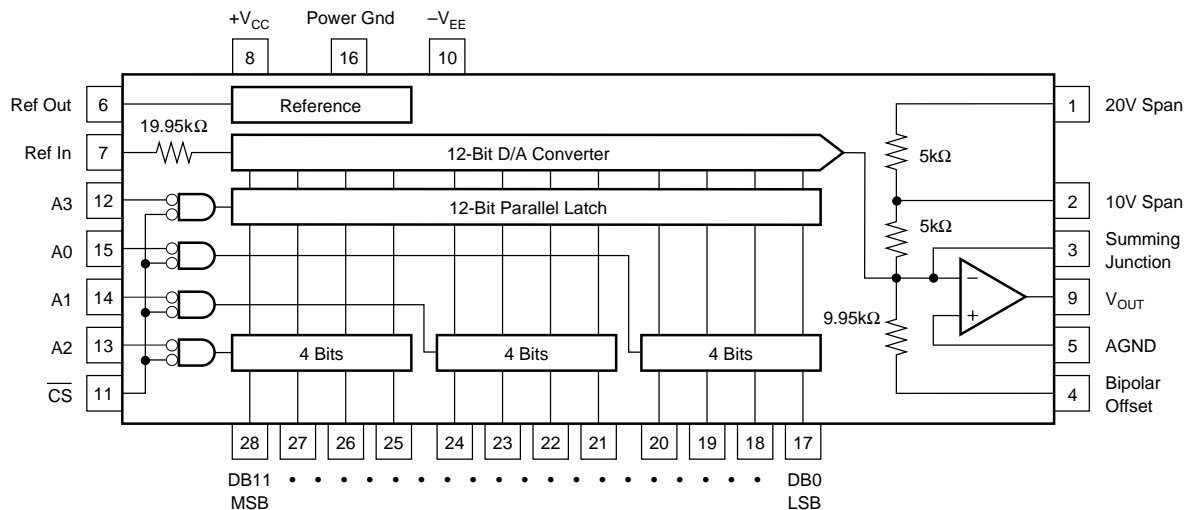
$+V_{CC}$ Power Gnd $-V_{EE}$

8 16 10

Ref Out 6

Reference

1 20V Span

19.95kΩ

Ref In 7

12-Bit D/A Converter

5kΩ

A3 12

12-Bit Parallel Latch

2 10V Span

5kΩ

A0 15

3 Summing Junction

A1 14

9 $V_{OUT}$

9.95kΩ

A2 13

4 Bits

4 Bits

4 Bits

5 AGND

$\overline{CS}$ 11

4 Bipolar Offset

28 27 26 25 24 23 22 21 20 19 18 17

DB11 MSB • • • • • • • • • • • • • • DB0 LSB